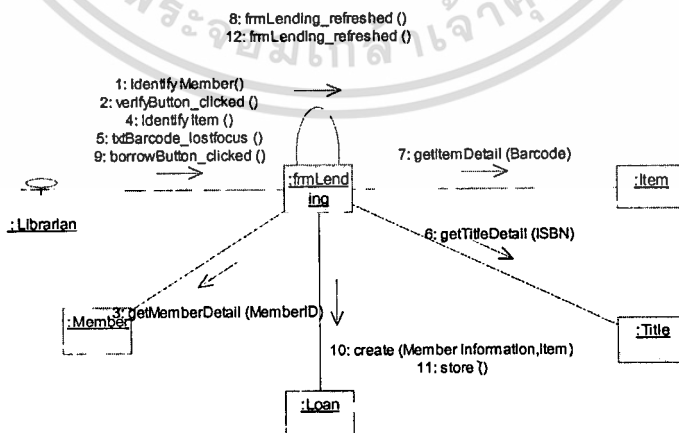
8: frmLending_refreshed ()
12: frmLending_refreshed ()

1: IdentifyMember()
2: verifyButton_clicked ()
4: Identify Item ()
5: txtBarcode_lostfocus ()
9: borrowButton_clicked ()

:frmLending

7: getItemDetail (Barcode)

:Item

:Librarian

6: getTitleDetail (ISBN)

3: getMemberDetail (MemberID)

:Member

:Title

10: create (Member Information,Item)
11: store ()

:Loan